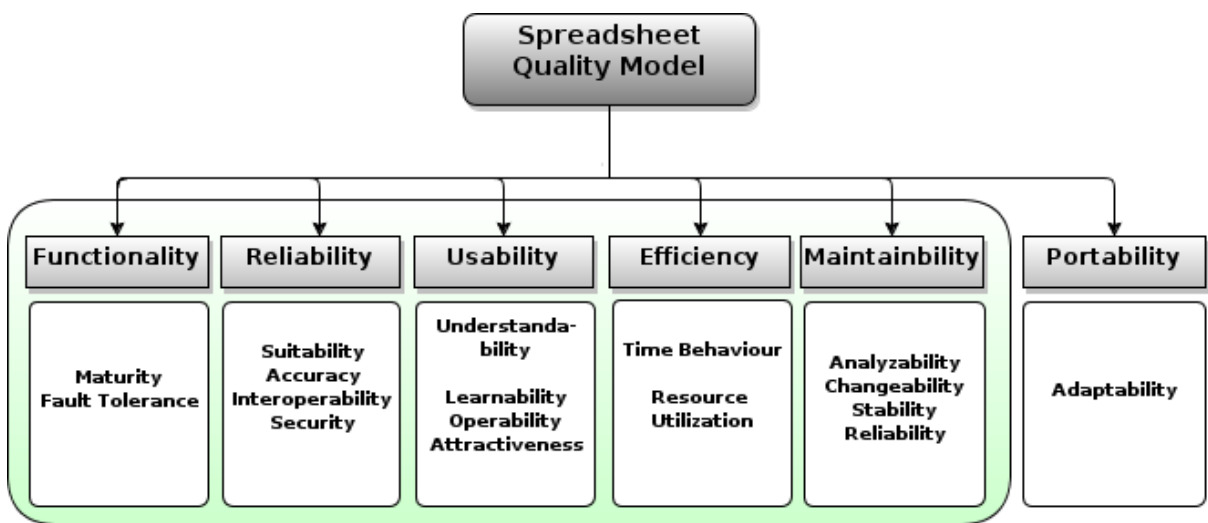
Spreadsheet Quality Model

Functionality

Maturity
Fault Tolerance

Reliability

Suitability
Accuracy
Interoperability
Security

Usability

Understandability

Learnability
Operability
Attractiveness

Efficiency

Time Behaviour

Resource
Utilization

Maintainbility

Analyzability
Changeability
Stability
Reliability

Portability

Adaptability